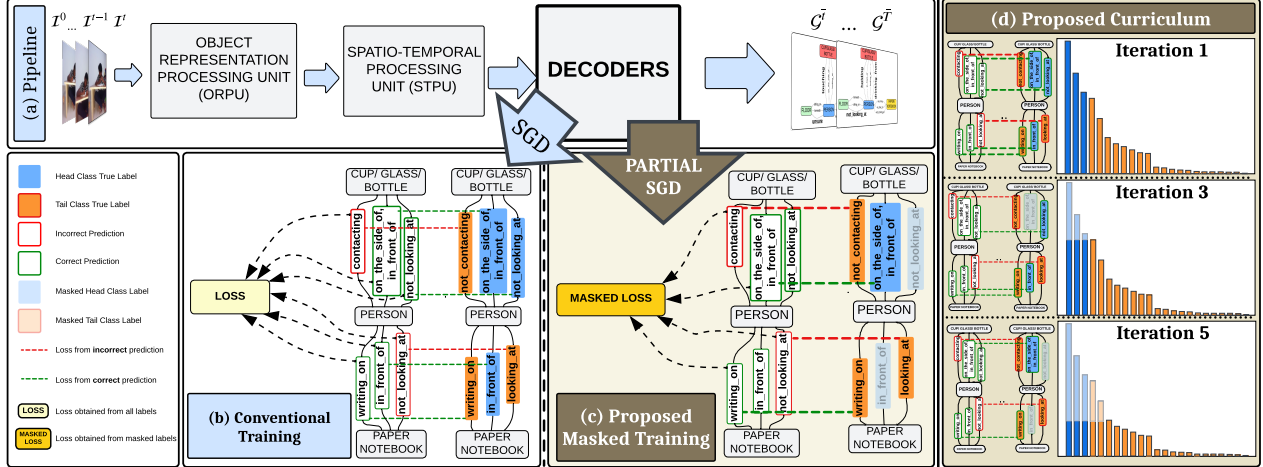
(a) Pipeline

$\mathcal{I}^0 \dots \mathcal{I}^{t-1}\ \mathcal{I}^t$

OBJECT REPRESENTATION PROCESSING UNIT (ORPU)

SPATIO-TEMPORAL PROCESSING UNIT (STPU)

DECODERS

$\mathcal{G}^{\bar{l}}\ \dots\ \mathcal{G}^{\bar{T}}$

SGD

PARTIAL SGD

(d) Proposed Curriculum

Iteration 1

Iteration 3

Iteration 5

Head Class True Label

Tail Class True Label

Incorrect Prediction

Correct Prediction

Masked Head Class Label

Masked Tail Class Label

Loss from incorrect prediction

Loss from correct prediction

LOSS Loss obtained from all labels

MASKED LOSS Loss obtained from masked labels

(b) Conventional Training

LOSS

CUP/ GLASS/ BOTTLE

CUP/ GLASS/ BOTTLE

contacting

on_the_side_of

in_front_of

not_looking_at

not_contacting

on_the_side_of

in_front_of

not_looking_at

PERSON

PERSON

writing_on

in_front_of

not_looking_at

writing_on

in_front_of

looking_at

PAPER NOTEBOOK

PAPER NOTEBOOK

(c) Proposed Masked Training

MASKED LOSS

CUP/ GLASS/ BOTTLE

CUP/ GLASS/ BOTTLE

contacting

on_the_side_of

in_front_of

not_looking_at

not_contacting

on_the_side_of

in_front_of

not_looking_at

PERSON

PERSON

writing_on

in_front_of

not_looking_at

writing_on

in_front_of

looking_at

PAPER NOTEBOOK

PAPER NOTEBOOK